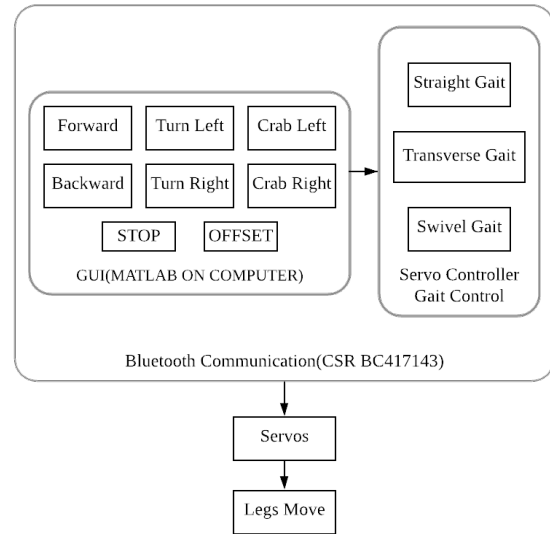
Forward

Turn Left

Crab Left

Backward

Turn Right

Crab Right

STOP

OFFSET

GUI(MATLAB ON COMPUTER)

Straight Gait

Transverse Gait

Swivel Gait

Servo Controller
Gait Control

Bluetooth Communication(CSR BC417143)

Servos

Legs Move